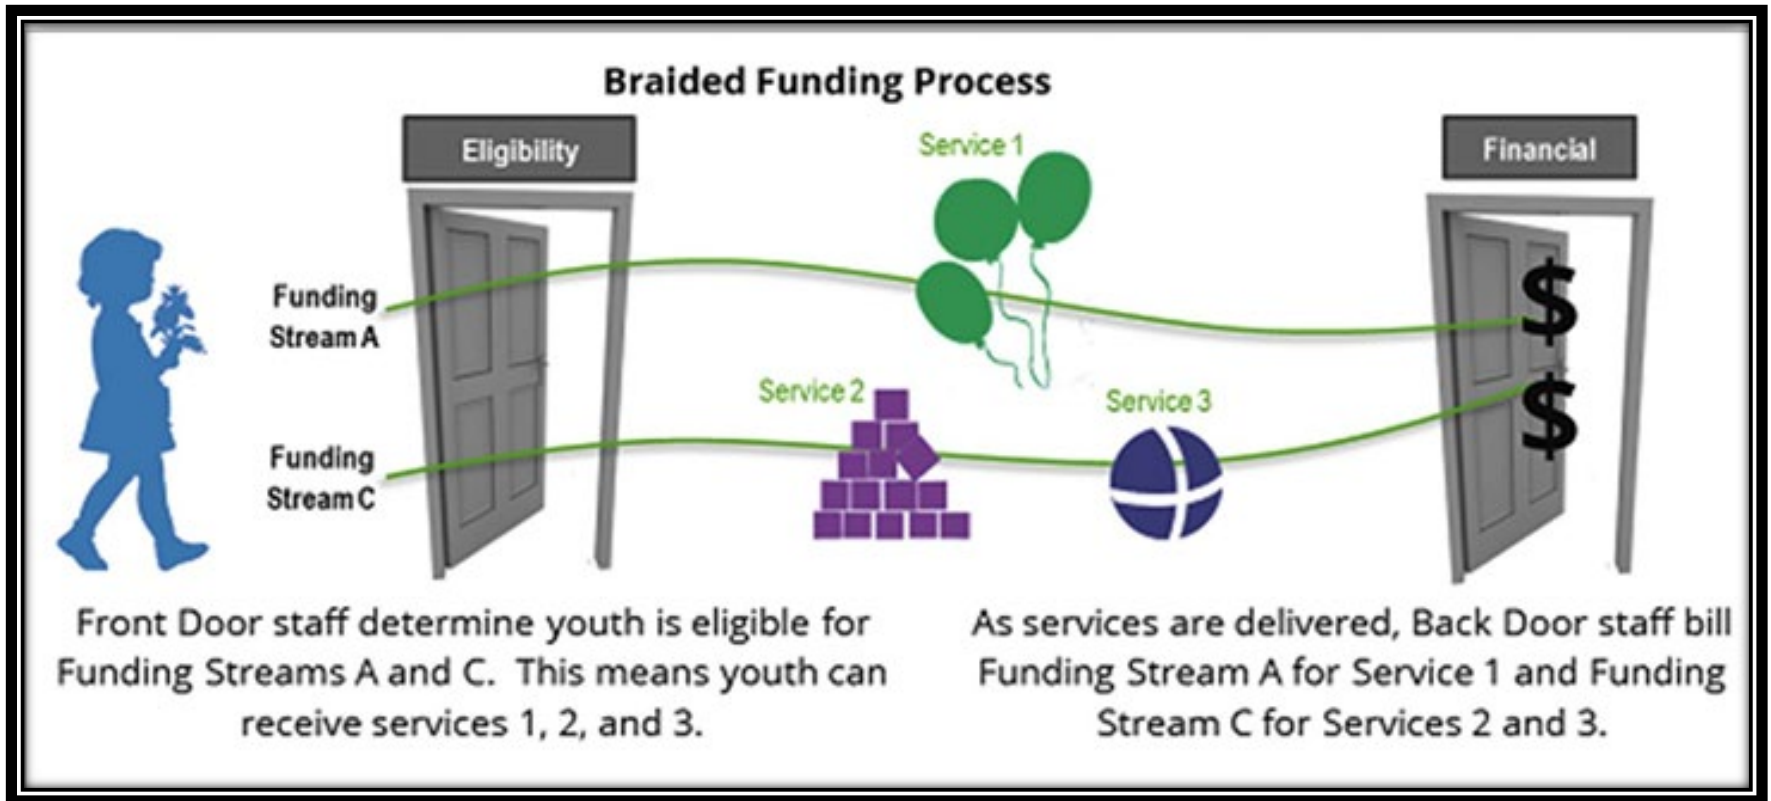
Braided Funding Process

Eligibility

Service 1

Financial

Funding Stream A

Service 2

Service 3

Funding Stream C

$

$

Front Door staff determine youth is eligible for Funding Streams A and C. This means youth can receive services 1, 2, and 3.

As services are delivered, Back Door staff bill Funding Stream A for Service 1 and Funding Stream C for Services 2 and 3.